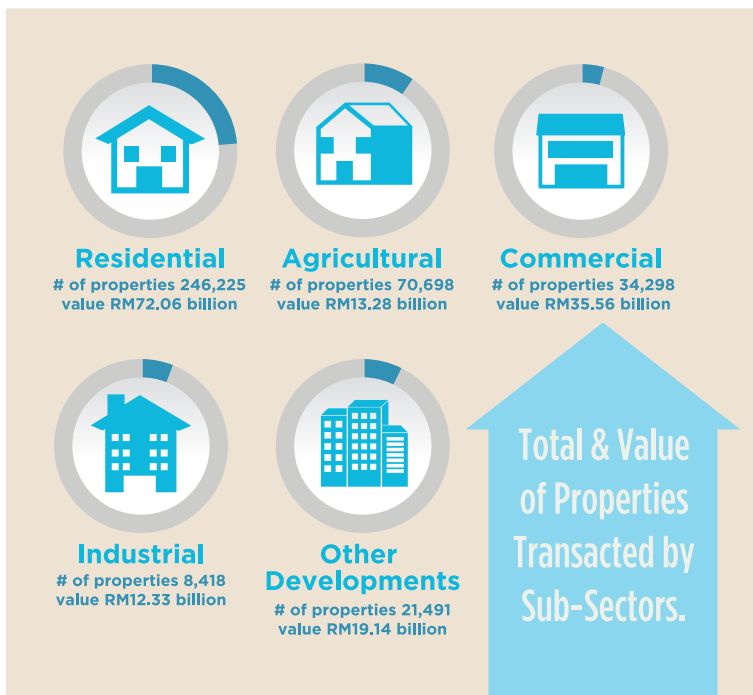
Residential
# of properties 246,225
value RM72.06 billion

Agricultural
# of properties 70,698
value RM13.28 billion

Commercial
# of properties 34,298
value RM35.56 billion

Industrial
# of properties 8,418
value RM12.33 billion

Other Developments
# of properties 21,491
value RM19.14 billion

Total & Value of Properties Transacted by Sub-Sectors.